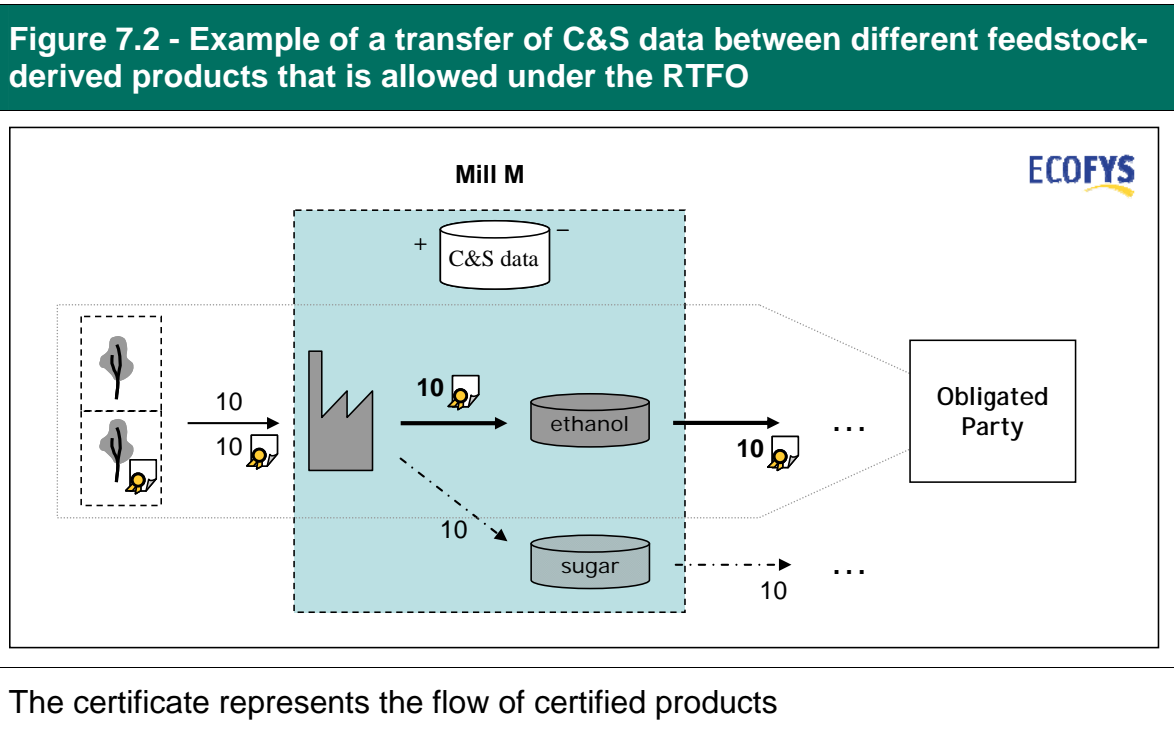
Figure 7.2 - Example of a transfer of C&S data between different feedstock-derived products that is allowed under the RTFO

Mill M

ECOFYS

+ C&S data –

10

10

10

ethanol

10

...

Obligated Party

10

sugar

10

...

The certificate represents the flow of certified products